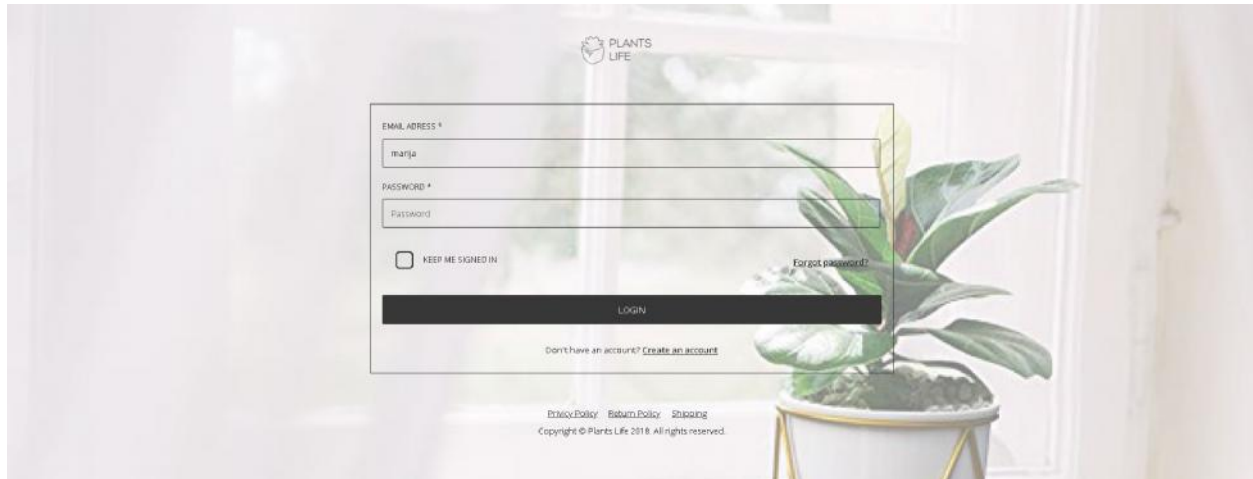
PLANTS
LIFE

EMAIL ADRESS *

marija

PASSWORD *

Password

KEEP ME SIGNED IN

Forgot password?

LOGIN

Don't have an account? Create an account

Privacy Policy Return Policy Shipping

Copyright © Plants Life 2018. All rights reserved.